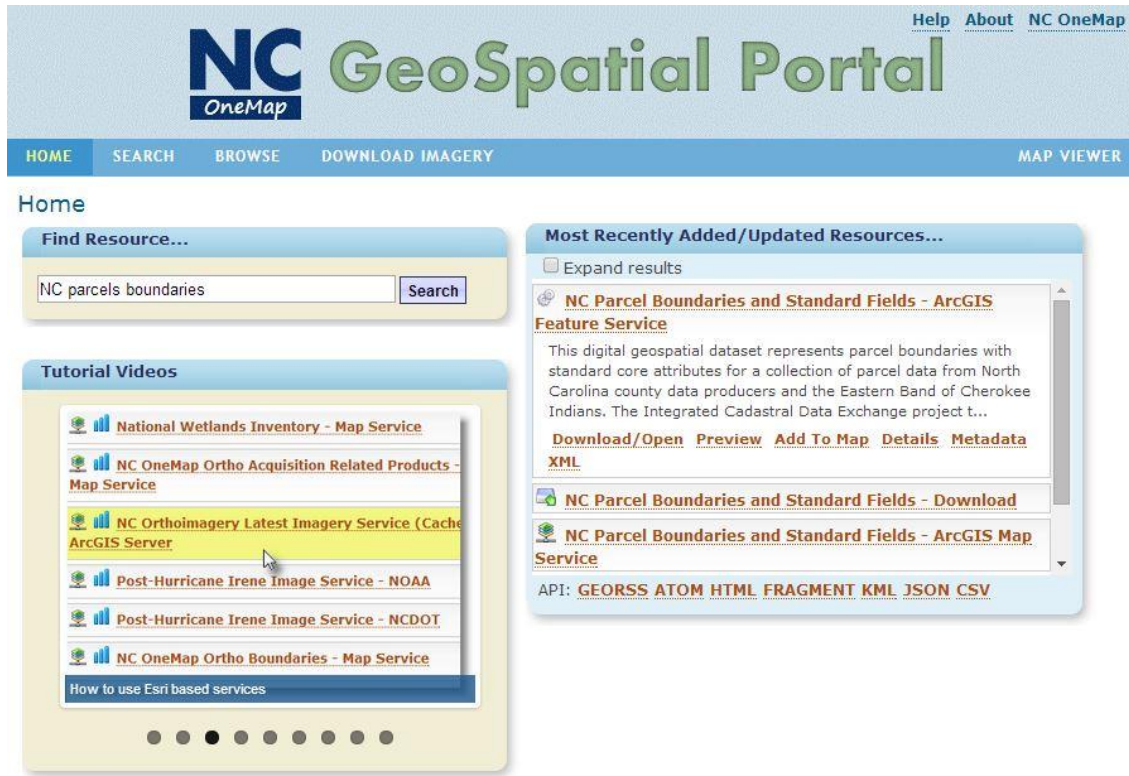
Help About NC OneMap

NC OneMap GeoSpatial Portal

HOME SEARCH BROWSE DOWNLOAD IMAGERY MAP VIEWER

Home

Find Resource...

NC parcels boundaries

Search

Tutorial Videos

National Wetlands Inventory - Map Service

NC OneMap Ortho Acquisition Related Products - Map Service

NC Orthoimagery Latest Imagery Service (Cache ArcGIS Server

Post-Hurricane Irene Image Service - NOAA

Post-Hurricane Irene Image Service - NCDOT

NC OneMap Ortho Boundaries - Map Service

How to use Esri based services

Most Recently Added/Updated Resources...

Expand results

NC Parcel Boundaries and Standard Fields - ArcGIS Feature Service

This digital geospatial dataset represents parcel boundaries with standard core attributes for a collection of parcel data from North Carolina county data producers and the Eastern Band of Cherokee Indians. The Integrated Cadastral Data Exchange project t...

Download/Open Preview Add To Map Details Metadata XML

NC Parcel Boundaries and Standard Fields - Download

NC Parcel Boundaries and Standard Fields - ArcGIS Map Service

API: GEORSS ATOM HTML FRAGMENT KML JSON CSV